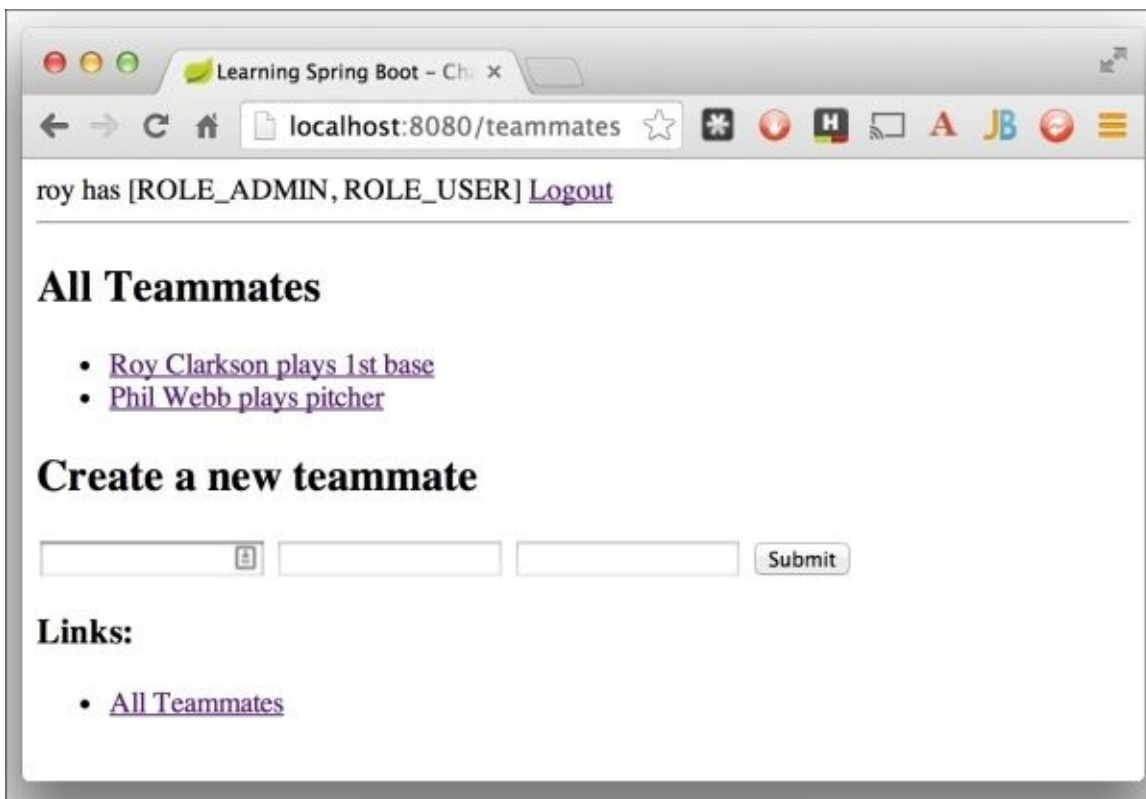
Learning Spring Boot – Ch ×

localhost:8080/teammates

H A JB

roy has [ROLE_ADMIN, ROLE_USER] Logout

All Teammates

- Roy Clarkson plays 1st base
- Phil Webb plays pitcher

Create a new teammate

Submit

Links:

- All Teammates